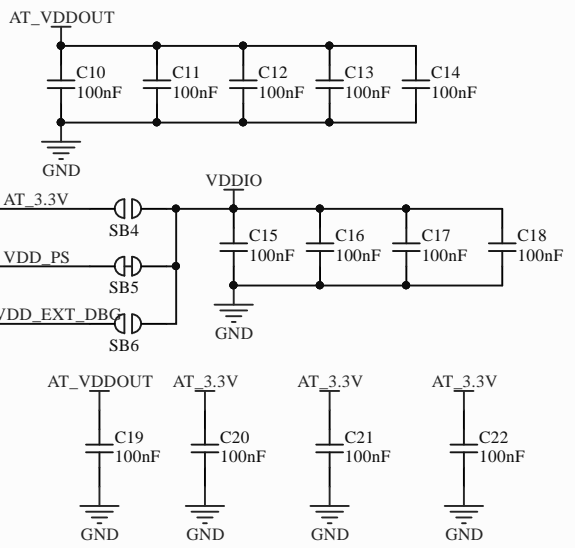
AT_VDDOUT

C10
100nF

C11
100nF

C12
100nF

C13
100nF

C14
100nF

GND

VDDIO

AT_3.3V

SB4

VDD_PS

SB5

VDD_EXT_DBG

SB6

C15
100nF

C16
100nF

C17
100nF

C18
100nF

GND

AT_VDDOUT
C19
100nF
GND

AT_3.3V
C20
100nF
GND

AT_3.3V
C21
100nF
GND

AT_3.3V
C22
100nF
GND